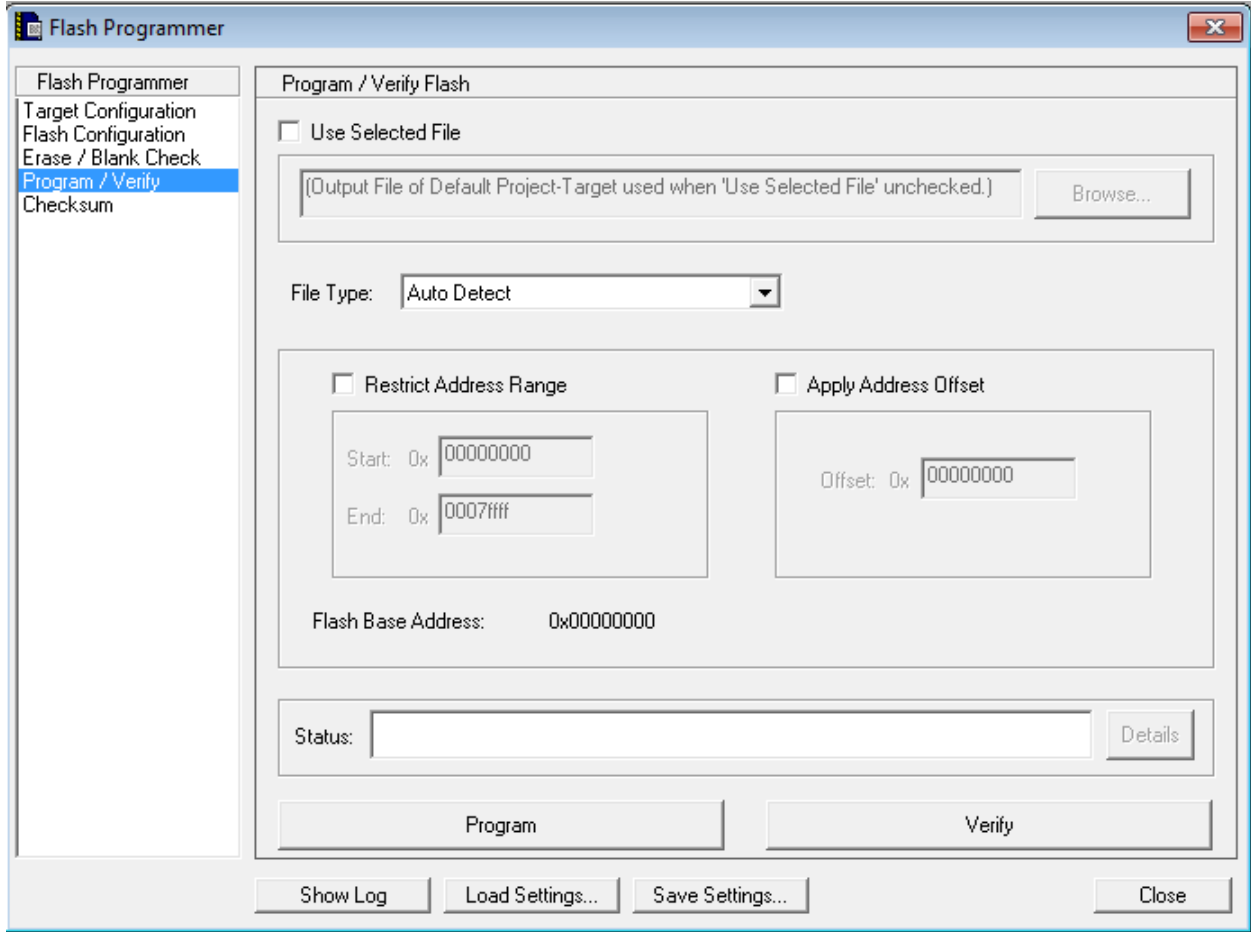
Flash Programmer

Flash Programmer
Target Configuration
Flash Configuration
Erase / Blank Check
Program / Verify
Checksum

Program / Verify Flash

Use Selected File

(Output File of Default Project-Target used when 'Use Selected File' unchecked.)

Browse...

File Type: Auto Detect

Restrict Address Range

Start: 0x 00000000

End: 0x 0007ffff

Apply Address Offset

Offset: 0x 00000000

Flash Base Address: 0x00000000

Status:

Details

Program

Verify

Show Log

Load Settings...

Save Settings...

Close